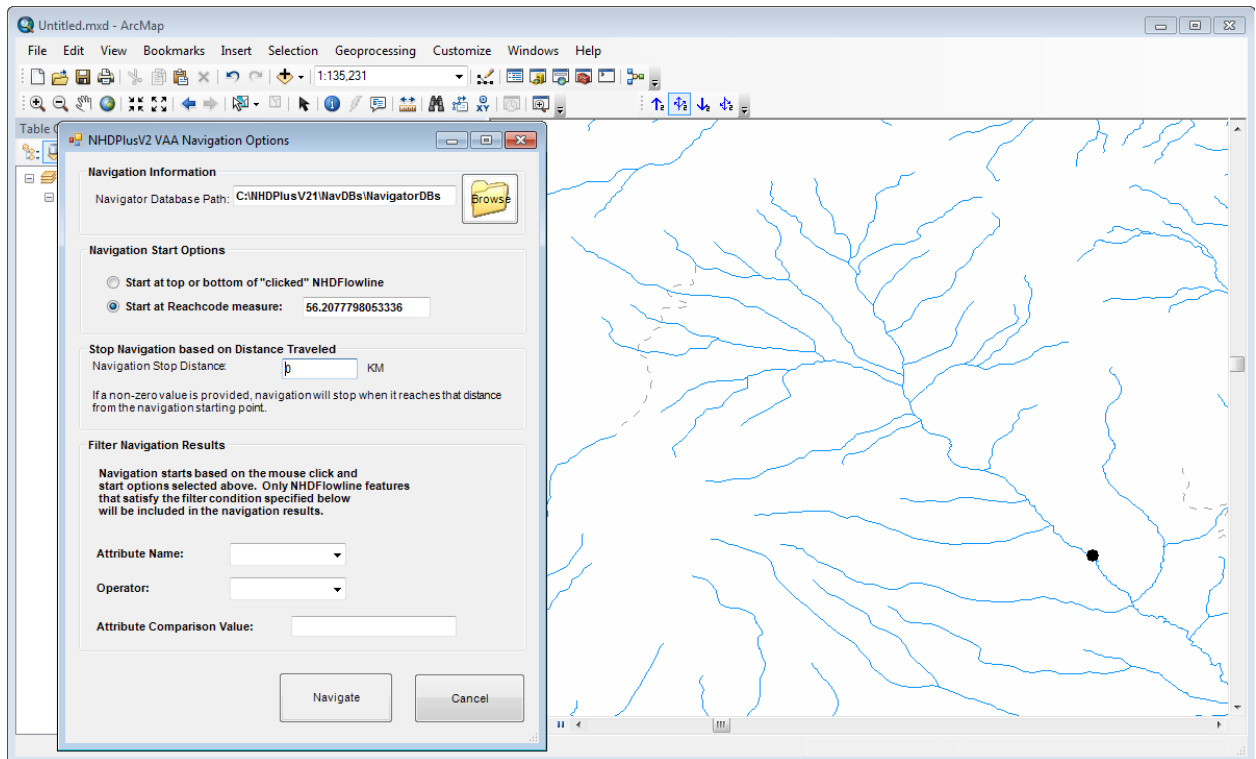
Untitled.mxd - ArcMap

File Edit View Bookmarks Insert Selection Geoprocessing Customize Windows Help

1:135,231

Table C

NHDPlusV2 VAA Navigation Options

Navigation Information

Navigator Database Path: C:\NHDPlusV21\NavDBs\NavigatorDBs

Browse

Navigation Start Options

Start at top or bottom of "clicked" NHDFlowline

Start at Reachcode measure: 56.2077798053336

Stop Navigation based on Distance Traveled

Navigation Stop Distance: 0 KM

If a non-zero value is provided, navigation will stop when it reaches that distance from the navigation starting point.

Filter Navigation Results

Navigation starts based on the mouse click and start options selected above. Only NHDFlowline features that satisfy the filter condition specified below will be included in the navigation results.

Attribute Name:

Operator:

Attribute Comparison Value:

Navigate

Cancel